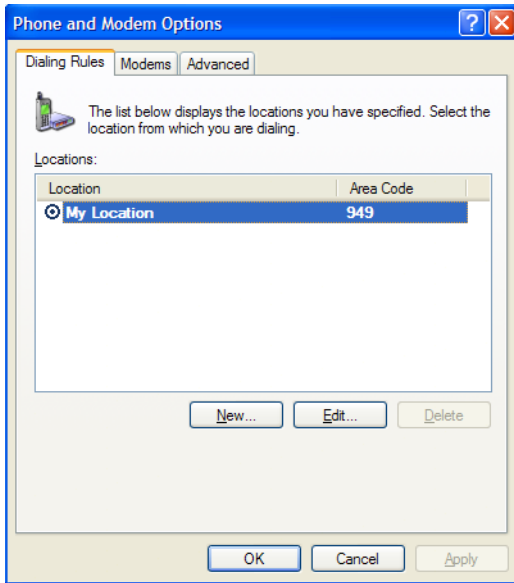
Phone and Modem Options

Dialing Rules | Modems | Advanced

The list below displays the locations you have specified. Select the location from which you are dialing.

Locations:

| Location | Area Code |
|---|---|
| My Location | 949 |

New... Edit... Delete

OK Cancel Apply